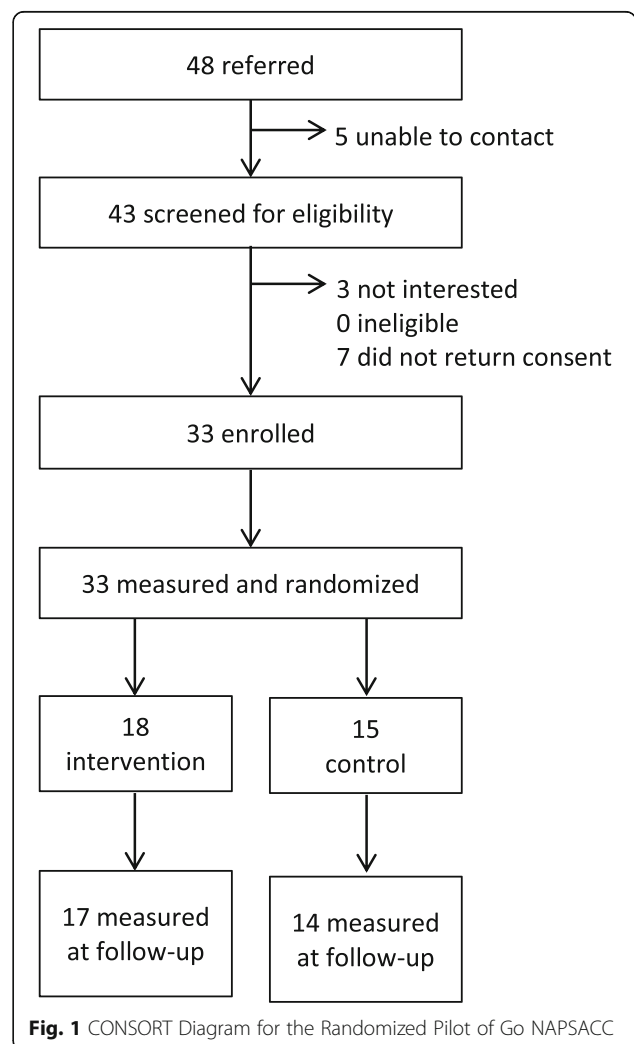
48 referred

5 unable to contact

43 screened for eligibility

3 not interested
0 ineligible
7 did not return consent

33 enrolled

33 measured and randomized

18 intervention

15 control

17 measured at follow-up

14 measured at follow-up

**Fig. 1** CONSORT Diagram for the Randomized Pilot of Go NAPSACC